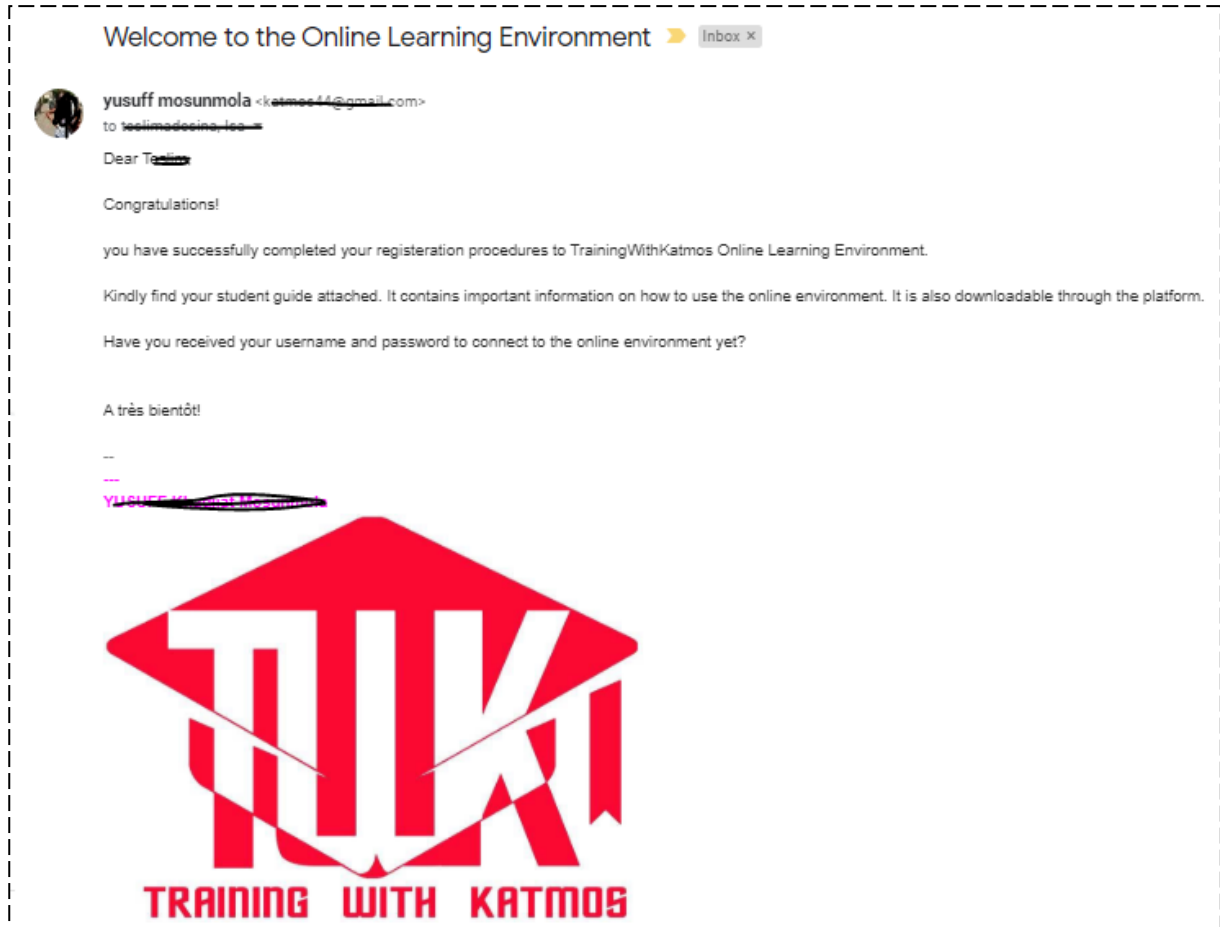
Welcome to the Online Learning Environment Inbox ×

yusuff mosunmola <k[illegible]@gmail.com>
to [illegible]

Dear T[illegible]

Congratulations!

you have successfully completed your registeration procedures to TrainingWithKatmos Online Learning Environment.

Kindly find your student guide attached. It contains important information on how to use the online environment. It is also downloadable through the platform.

Have you received your username and password to connect to the online environment yet?

A très bientôt!

--
---
YUSUFF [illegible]

TWK

TRAINING WITH KATMOS